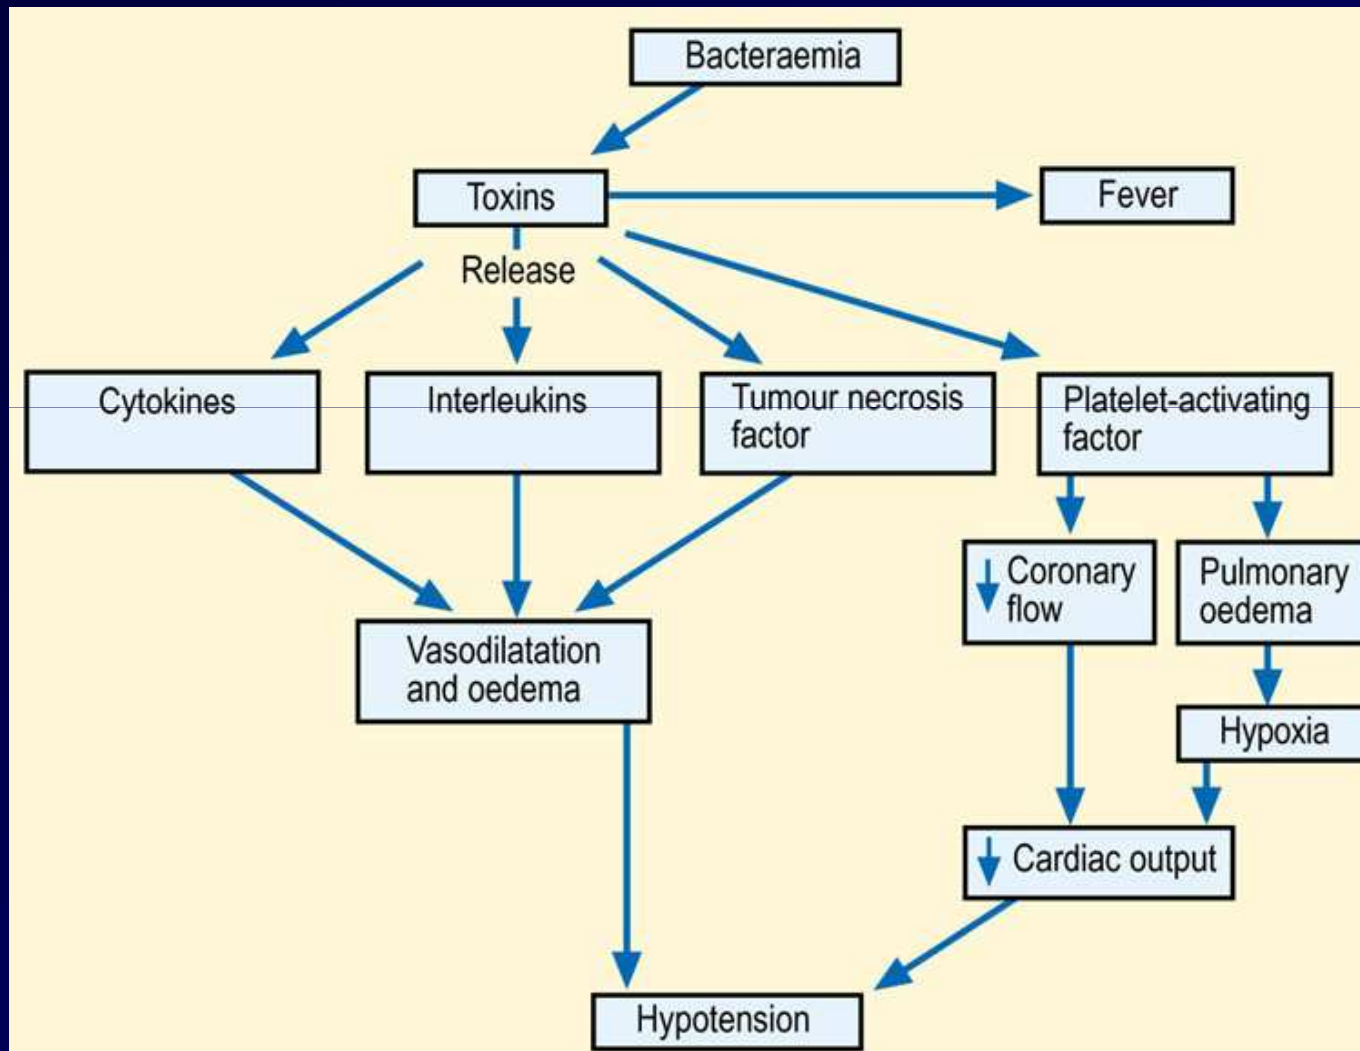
Bacteraemia

Toxins

Fever

Release

Cytokines

Interleukins

Tumour necrosis factor

Platelet-activating factor

↓ Coronary flow

Pulmonary oedema

Vasodilatation and oedema

Hypoxia

↓ Cardiac output

Hypotension